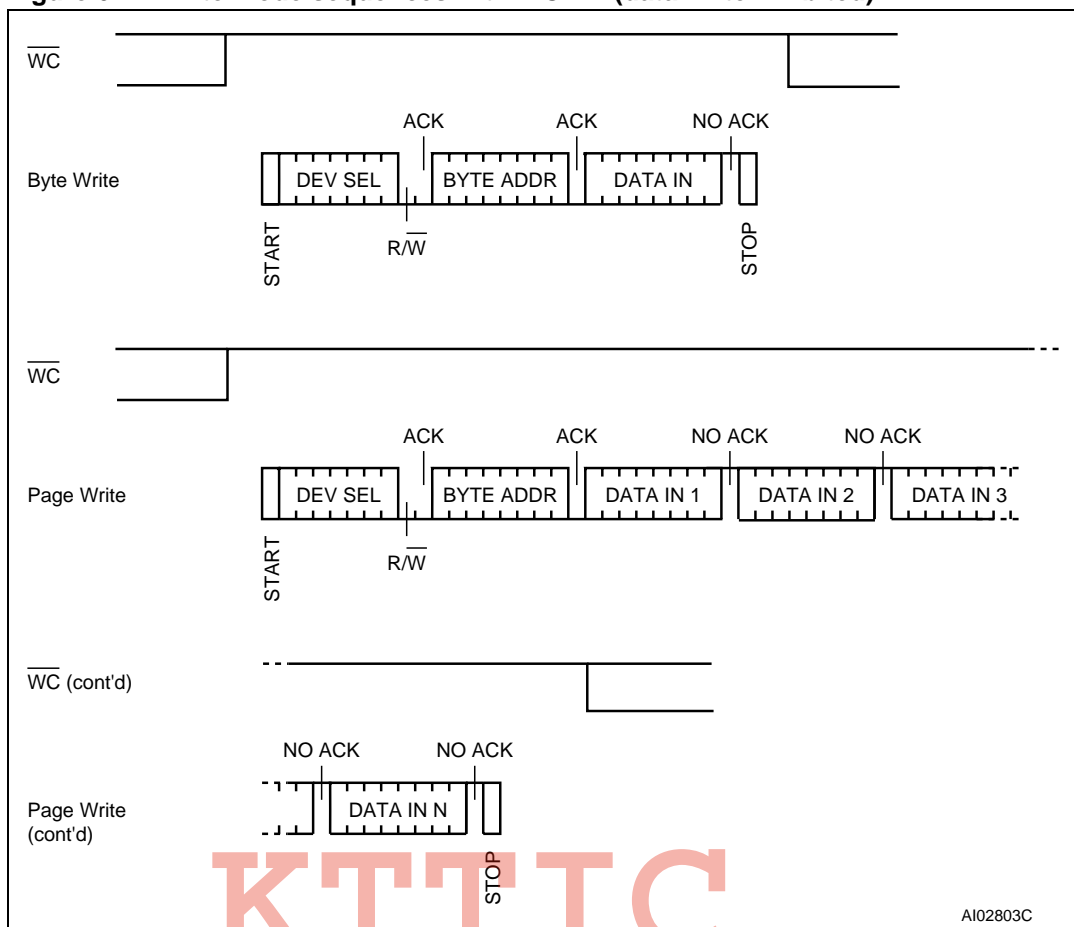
$\overline{WC}$

ACK ACK NO ACK

Byte Write DEV SEL BYTE ADDR DATA IN

START R/$\overline{W}$ STOP

$\overline{WC}$

ACK ACK NO ACK NO ACK

Page Write DEV SEL BYTE ADDR DATA IN 1 DATA IN 2 DATA IN 3

START R/$\overline{W}$

$\overline{WC}$ (cont'd)

NO ACK NO ACK

Page Write (cont'd) DATA IN N

STOP

KTTTC

AI02803C